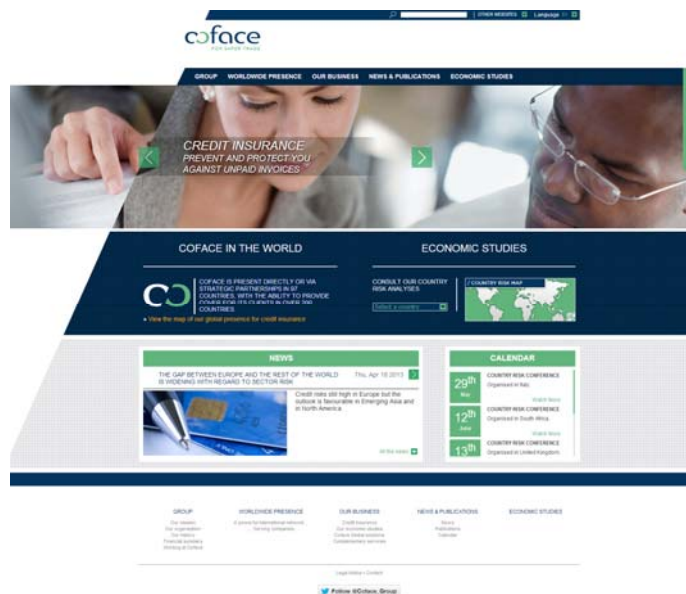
OTHER WEBSITES Language

coface
FOR SAFER TRADE

GROUP WORLDWIDE PRESENCE OUR BUSINESS NEWS & PUBLICATIONS ECONOMIC STUDIES

CREDIT INSURANCE
PREVENT AND PROTECT YOU AGAINST UNPAID INVOICES

COFACE IN THE WORLD

COFACE IS PRESENT DIRECTLY OR VIA STRATEGIC PARTNERSHIPS IN 97 COUNTRIES, WITH THE ABILITY TO PROVIDE COVER FOR ITS CLIENTS IN OVER 200 COUNTRIES

» View the map of our global presence for credit insurance

ECONOMIC STUDIES

CONSULT OUR COUNTRY RISK ANALYSES

Select a country

COUNTRY RISK MAP

NEWS

THE GAP BETWEEN EUROPE AND THE REST OF THE WORLD IS WIDENING WITH REGARD TO SECTOR RISK

Thu, Apr 18 2013

Credit risks still high in Europe but the outlook is favourable in Emerging Asia and in North America.

All the news

CALENDAR

29th May
COUNTRY RISK CONFERENCE
Organised in Italy
Watch News

12th June
COUNTRY RISK CONFERENCE
Organised in South Africa
Watch News

13th
COUNTRY RISK CONFERENCE
Organised in United Kingdom

GROUP
Our mission
Our organisation
Our history
Financial quarterly
Working at Coface

WORLDWIDE PRESENCE
A proven for international network
Servicing companies

OUR BUSINESS
Credit Insurance
Our economic studies
Coface Global solutions
Complementary services

NEWS & PUBLICATIONS
News
Publications
Calendar

ECONOMIC STUDIES

Legal notice | Contact

Follow @Coface_Group